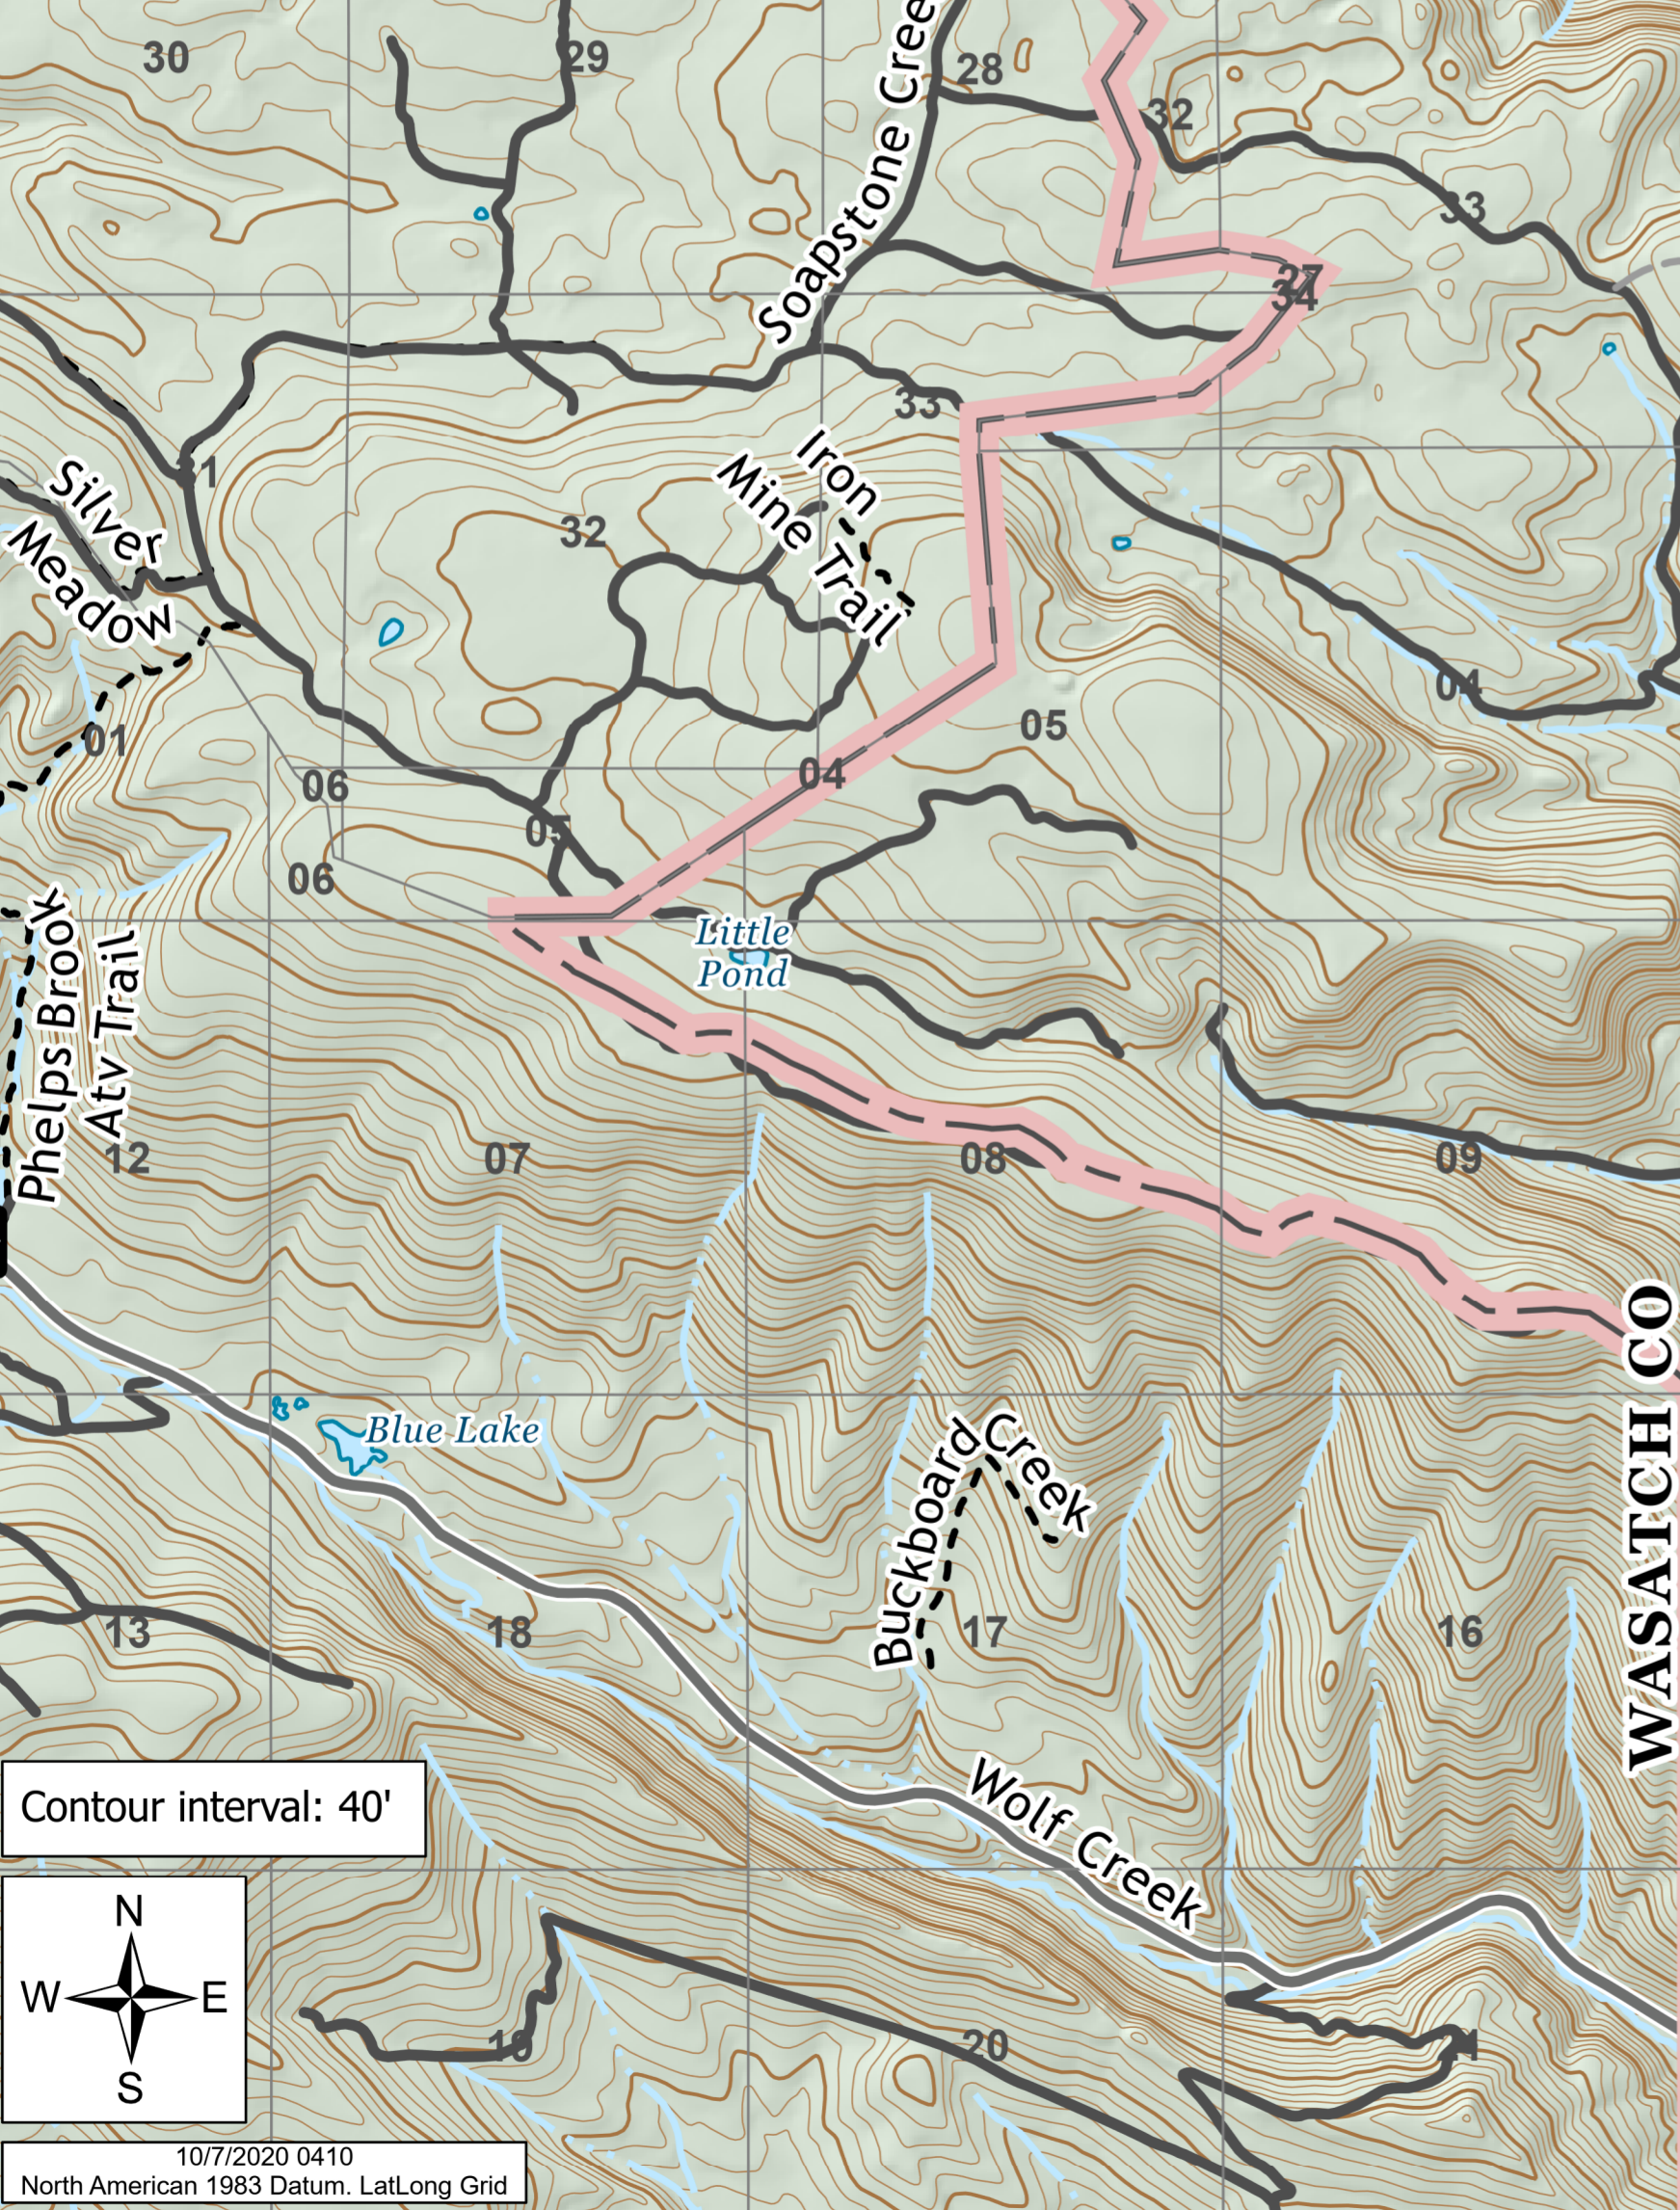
30
29
Soapstone Cree
28
32
33
27
34
33
Silver Meadow
31
32
Iron Mine Trail
04
05
01
06
06
05
04
Little Pond
Phelps Brook Atv Trail
12
07
08
09
WASATCH CO
Blue Lake
Buckboard Creek
13
18
17
16
Contour interval: 40'
Wolf Creek
N
W
E
S
19
20
21
10/7/2020 0410
North American 1983 Datum. LatLong Grid